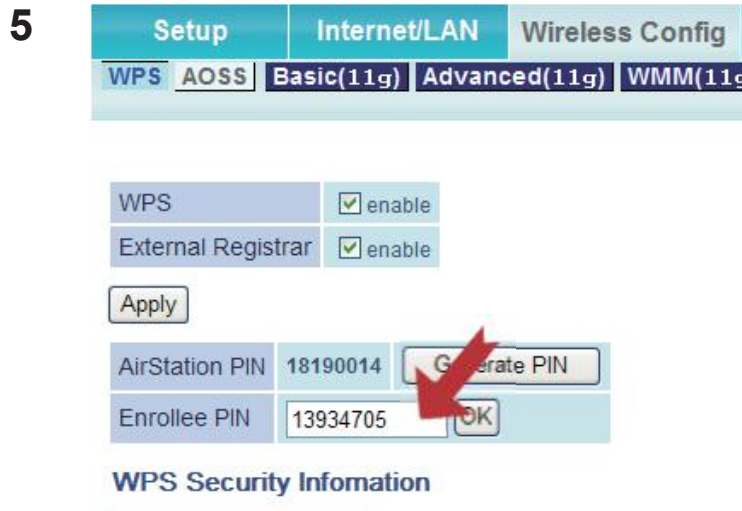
5

Setup | Internet/LAN | Wireless Config

WPS | AOSS | Basic(11g) | Advanced(11g) | WMM(11g

| WPS | enable |
|---|---|
| External Registrar | enable |

Apply

| AirStation PIN | 18190014 | G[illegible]erate PIN |
|---|---|---|
| Enrollee PIN | 13934705 | OK |

WPS Security Infomation